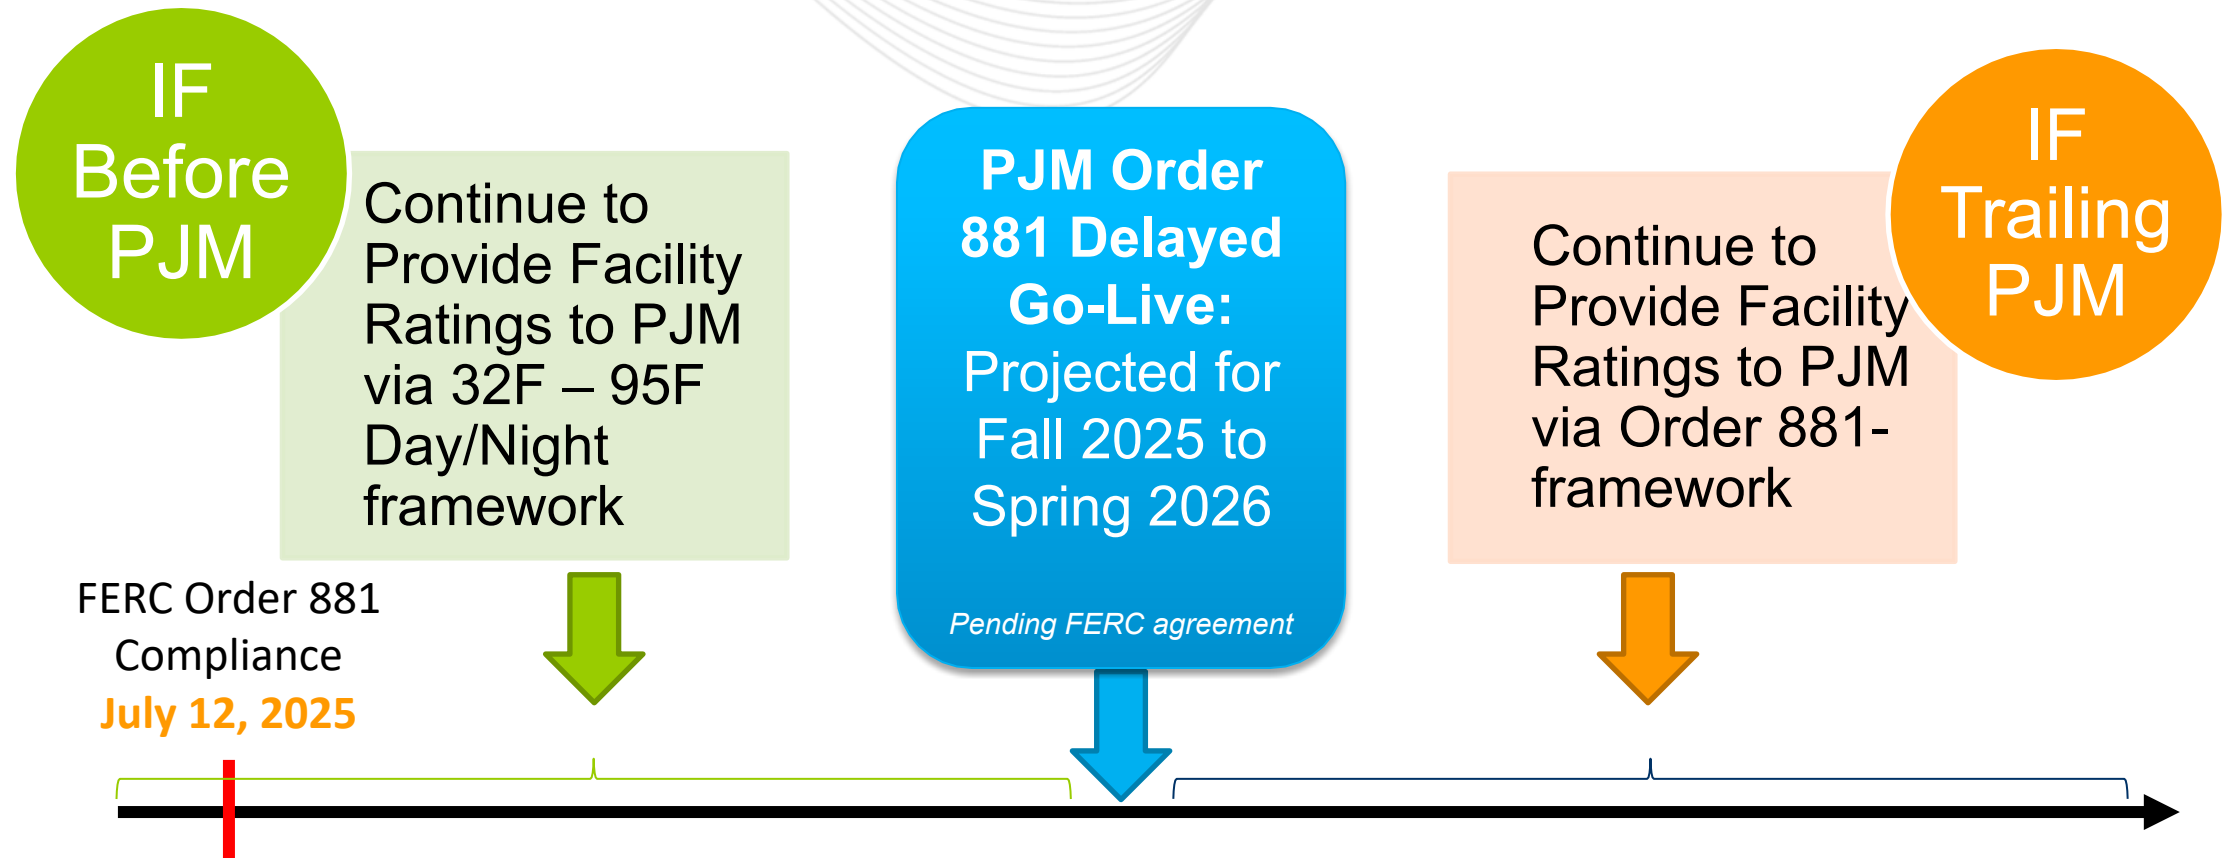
IF Before PJM

Continue to Provide Facility Ratings to PJM via 32F – 95F Day/Night framework

PJM Order 881 Delayed Go-Live:
Projected for Fall 2025 to Spring 2026

Pending FERC agreement

Continue to Provide Facility Ratings to PJM via Order 881-framework

IF Trailing PJM

FERC Order 881 Compliance
July 12, 2025